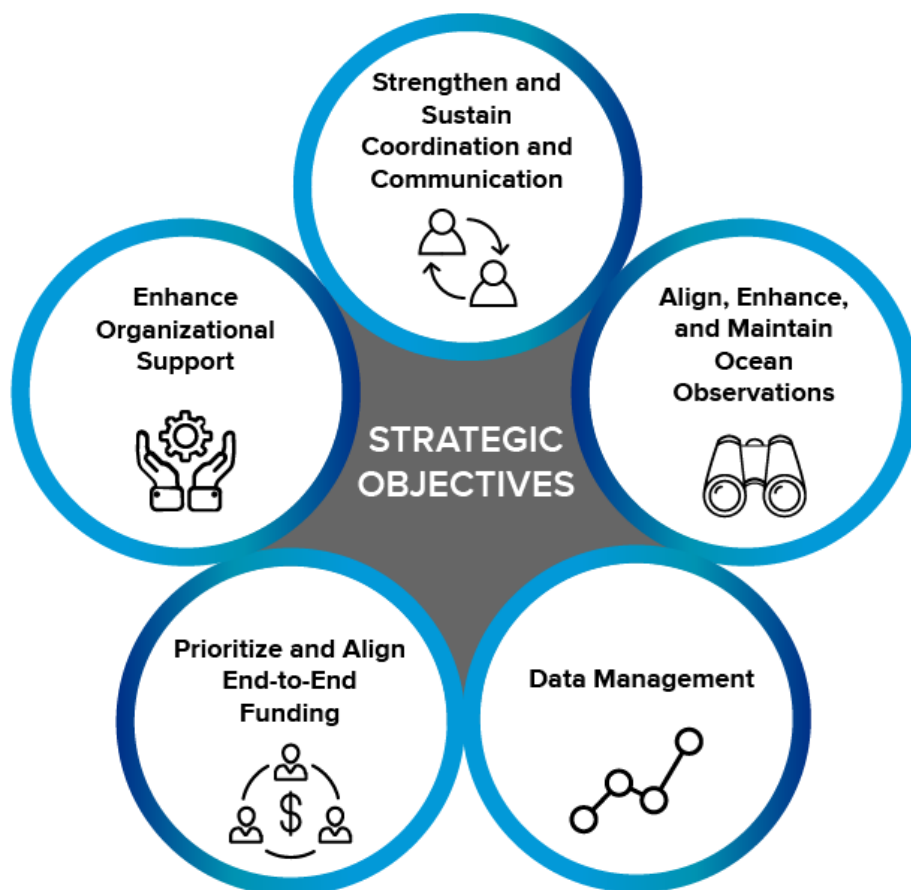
Strengthen and Sustain Coordination and Communication

Enhance Organizational Support

STRATEGIC OBJECTIVES

Align, Enhance, and Maintain Ocean Observations

Prioritize and Align End-to-End Funding

$

Data Management